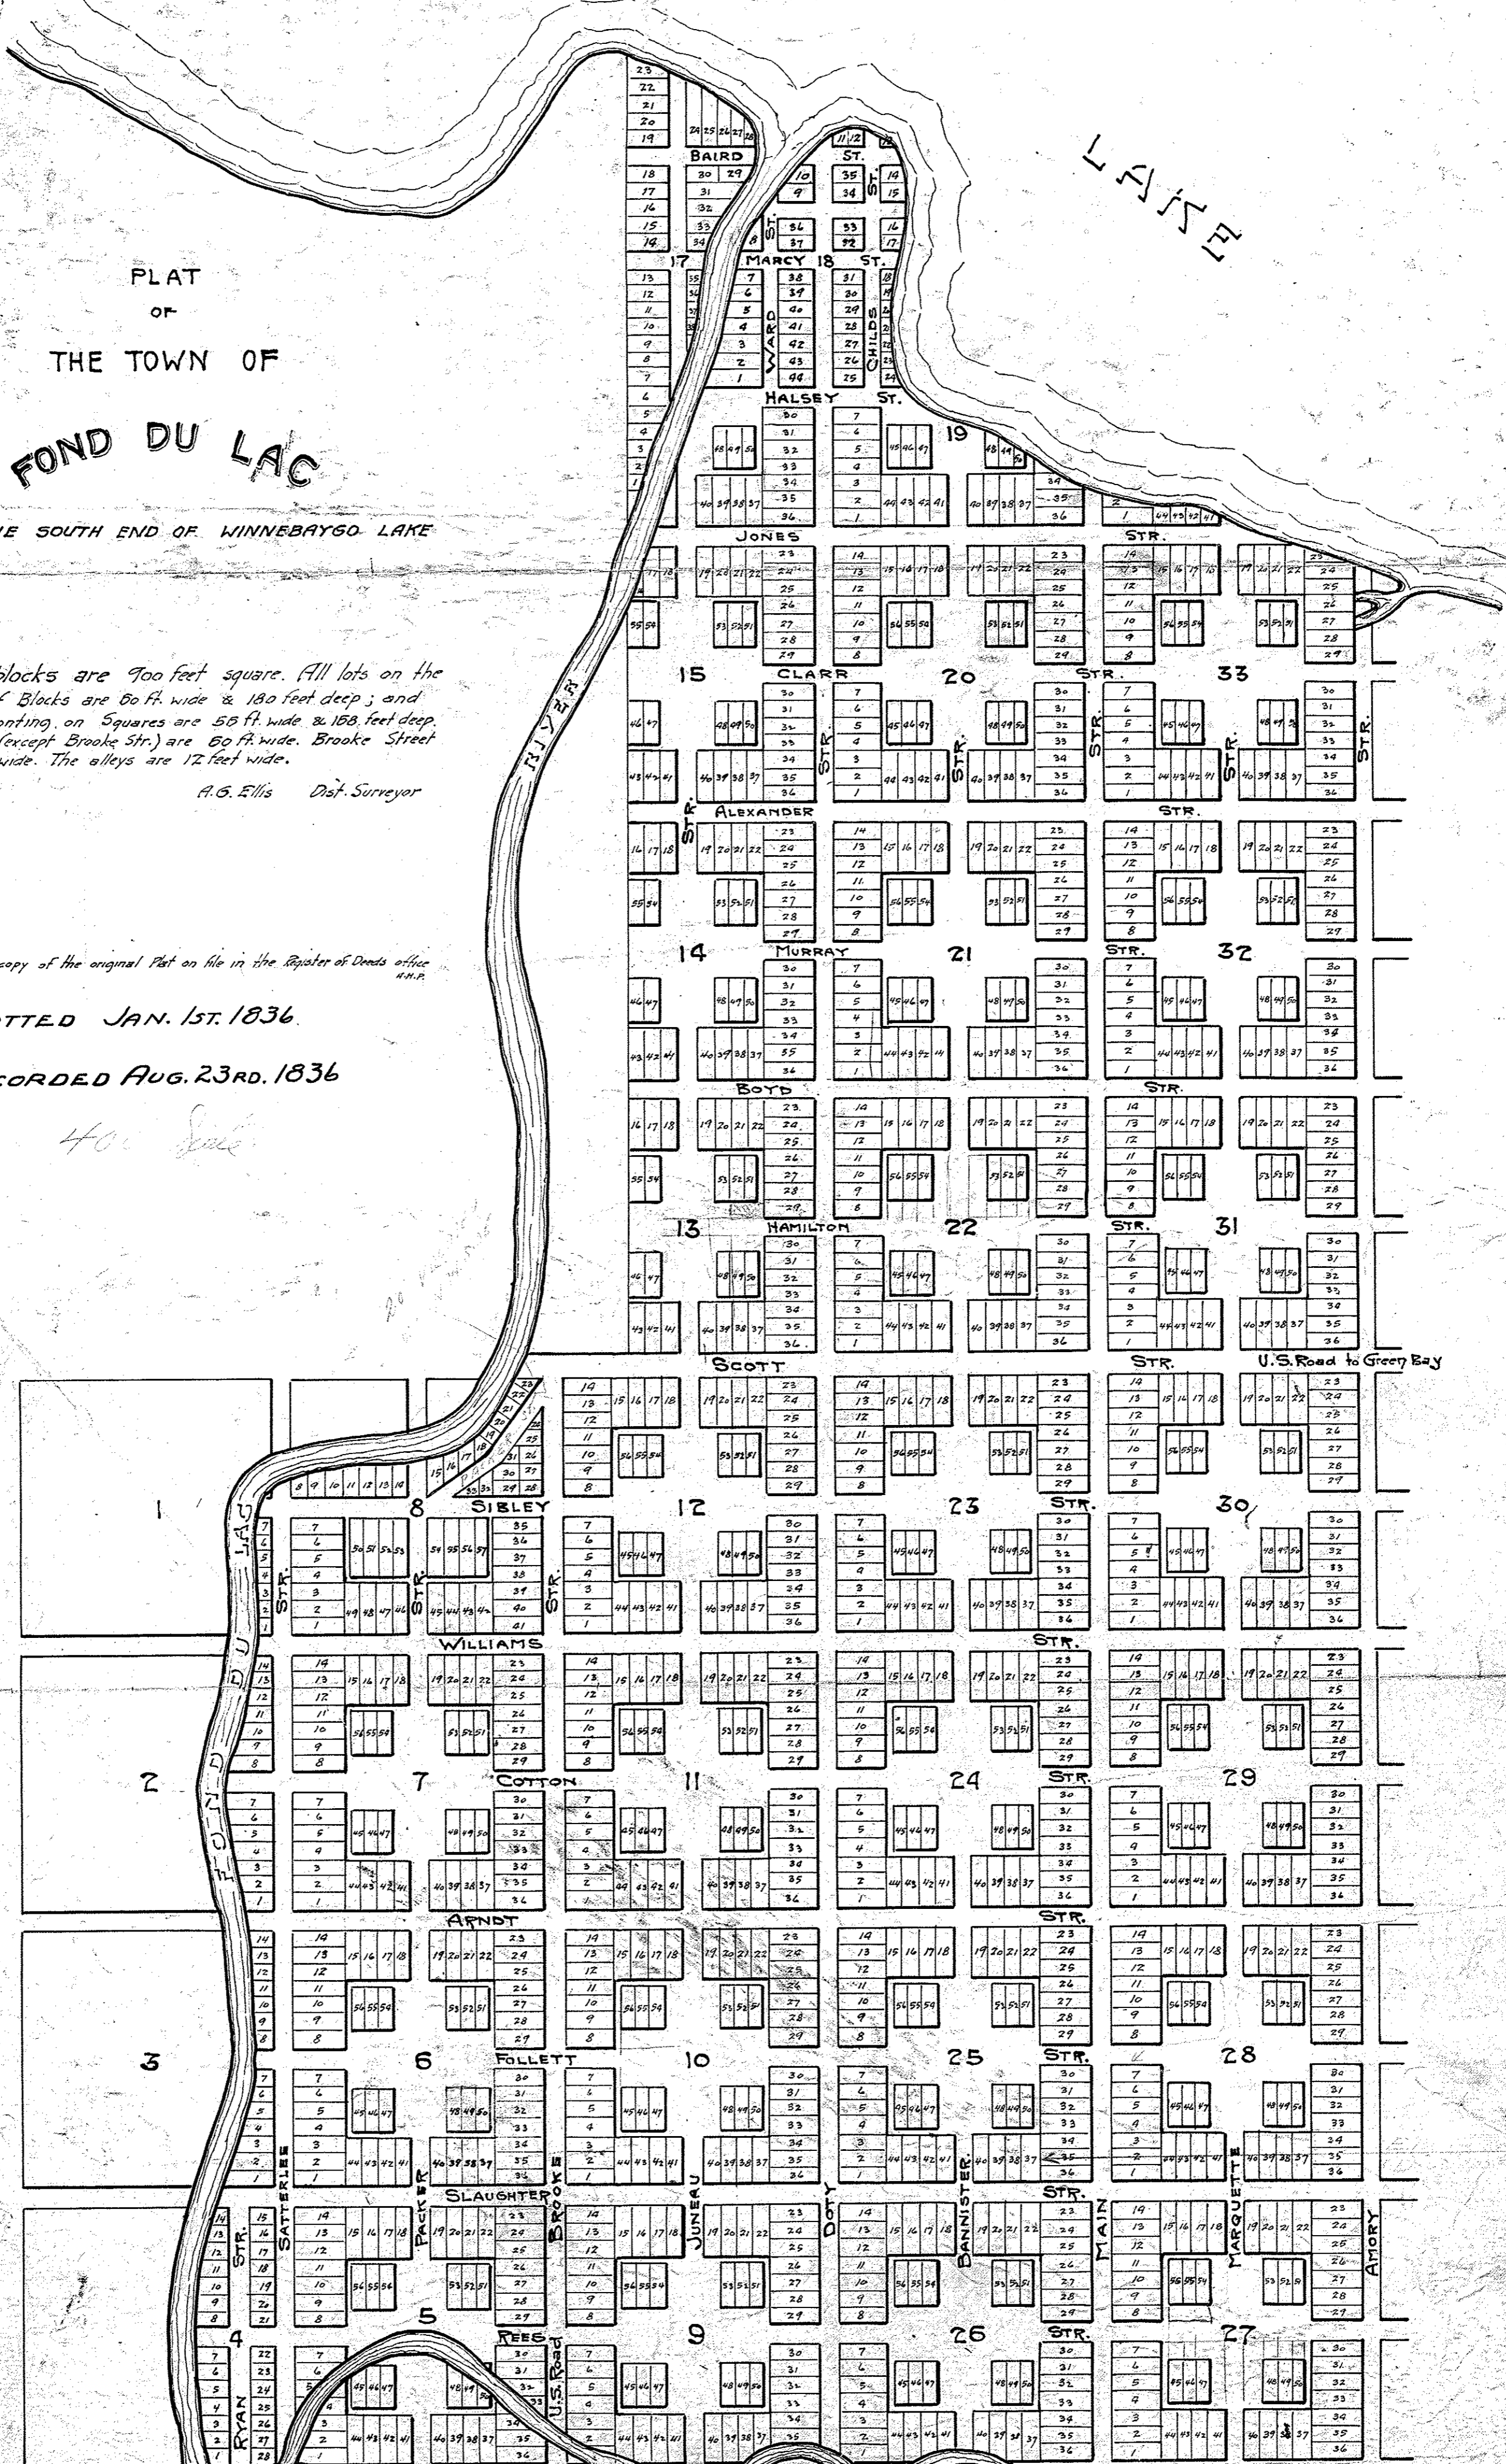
PLAT OF THE TOWN OF FOND DU LAC

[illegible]E SOUTH END OF WINNEBAYGO LAKE

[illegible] blocks are 900 feet square. All lots on the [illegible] Blocks are 60 ft. wide & 180 feet deep; and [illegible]onting on Squares are 56 ft. wide & 168 feet deep. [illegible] (except Brooke Str.) are 60 ft. wide. Brooke Street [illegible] wide. The alleys are 17 feet wide.

A.G. Ellis Dist. Surveyor

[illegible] copy of the original Plat on file in the Register of Deeds office H.H.P.

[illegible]OTTED JAN. 1ST. 1836

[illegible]CORDED AUG. 23RD. 1836

400 Scale

LAKE

RIVER

FOND DU LAC

BAIRD ST.
MARCY ST.
HALSEY ST.
JONES STR.
CLARK STR.
ALEXANDER STR.
MURRAY STR.
BOYD STR.
HAMILTON STR.
SCOTT STR.
U.S. Road to Green Bay
SIBLEY STR.
WILLIAMS STR.
COTTON STR.
ARNDT STR.
FOLLETT STR.
SLAUGHTER STR.
REES STR.
WARD ST.
CHILDS ST.
STR.
SATTERLEE
PACKER
BROOKE
U.S. Road
JUNEAU
DOTY
BANNISTER
MAIN
MARQUETTE
AMORY
RYAN
STR.

1 2 3 4 5 6 7 8 9 10 11 12 13 14 15 17 18 19 20 21 22 23 24 25 26 27 28 29 30 31 32 33